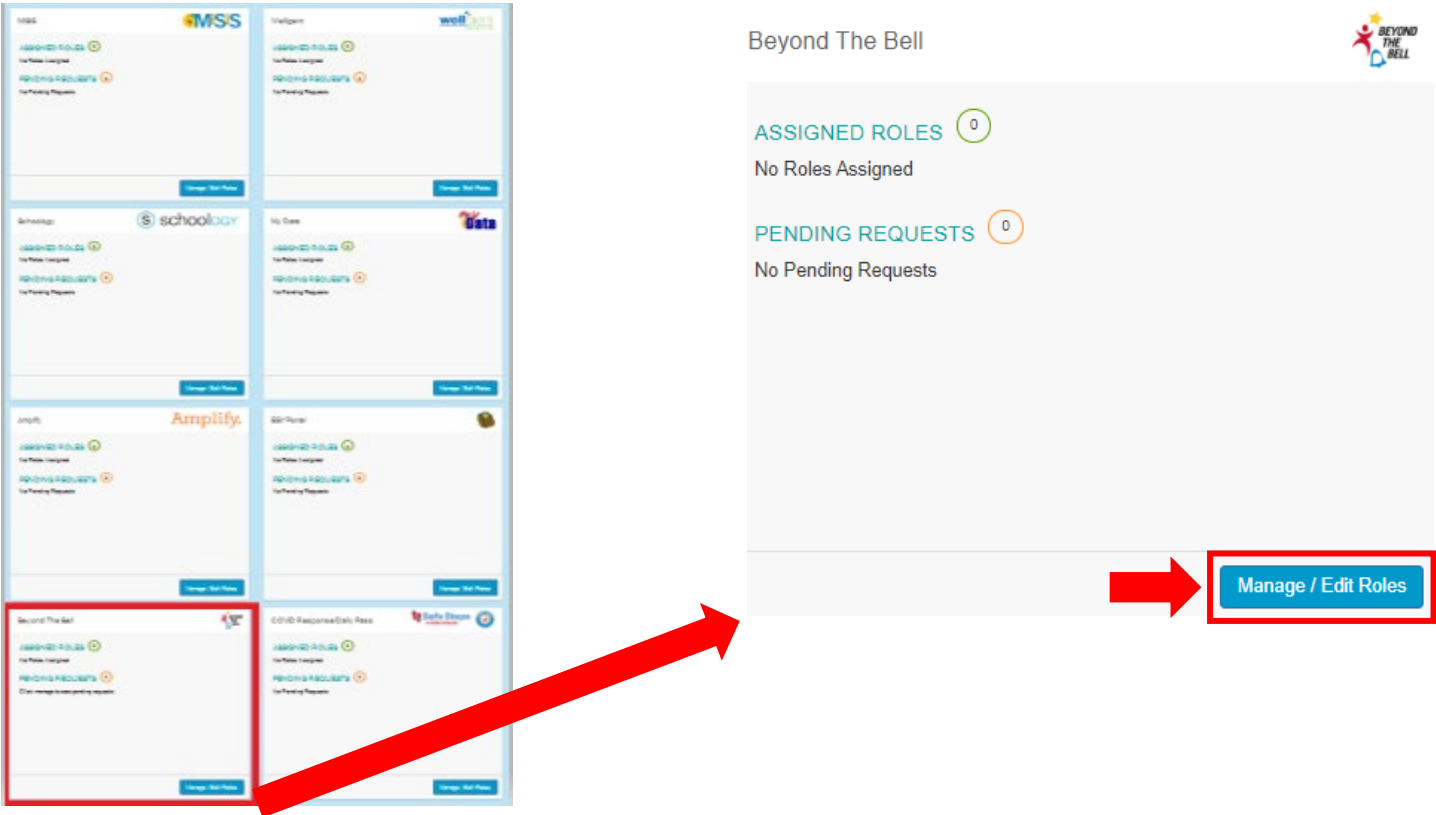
MiSiS

MiSiS

ASSIGNED ROLES 0

No Roles Assigned

PENDING REQUESTS 0

No Pending Requests

Manage / Edit Roles

Wellgen

well

ASSIGNED ROLES 0

No Roles Assigned

PENDING REQUESTS 0

No Pending Requests

Manage / Edit Roles

Schoology

schoology

ASSIGNED ROLES 0

No Roles Assigned

PENDING REQUESTS 0

No Pending Requests

Manage / Edit Roles

My Data

Data

ASSIGNED ROLES 0

No Roles Assigned

PENDING REQUESTS 0

No Pending Requests

Manage / Edit Roles

Amplify

Amplify.

ASSIGNED ROLES 0

No Roles Assigned

PENDING REQUESTS 0

No Pending Requests

Manage / Edit Roles

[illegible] Portal

ASSIGNED ROLES 0

No Roles Assigned

PENDING REQUESTS 0

No Pending Requests

Manage / Edit Roles

Beyond The Bell

ASSIGNED ROLES 0

No Roles Assigned

PENDING REQUESTS 0

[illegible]

Manage / Edit Roles

COVID Response Daily Pass

Safe Steps

ASSIGNED ROLES 0

No Roles Assigned

PENDING REQUESTS 0

No Pending Requests

Manage / Edit Roles

Beyond The Bell

BEYOND THE BELL

ASSIGNED ROLES 0

No Roles Assigned

PENDING REQUESTS 0

No Pending Requests

Manage / Edit Roles